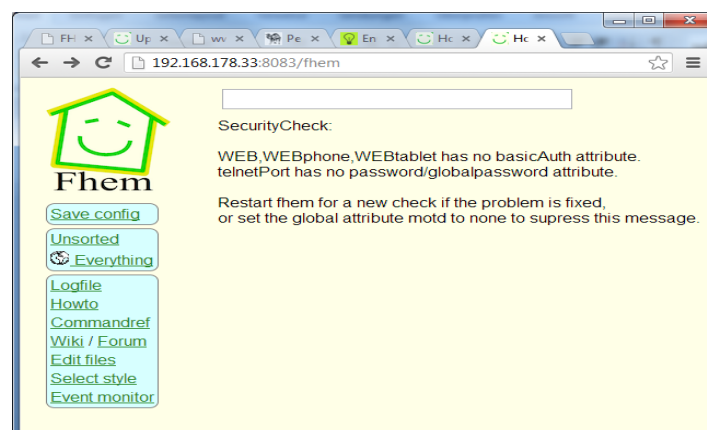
FH × Up × wv × Pe × En × Hc × Hc ×

192.168.178.33:8083/fhem

Fhem

Save config

Unsorted
Everything

Logfile
Howto
Commandref
Wiki / Forum
Edit files
Select style
Event monitor

SecurityCheck:

WEB,WEBphone,WEBtablet has no basicAuth attribute.
telnetPort has no password/globalpassword attribute.

Restart fhem for a new check if the problem is fixed,
or set the global attribute motd to none to supress this message.